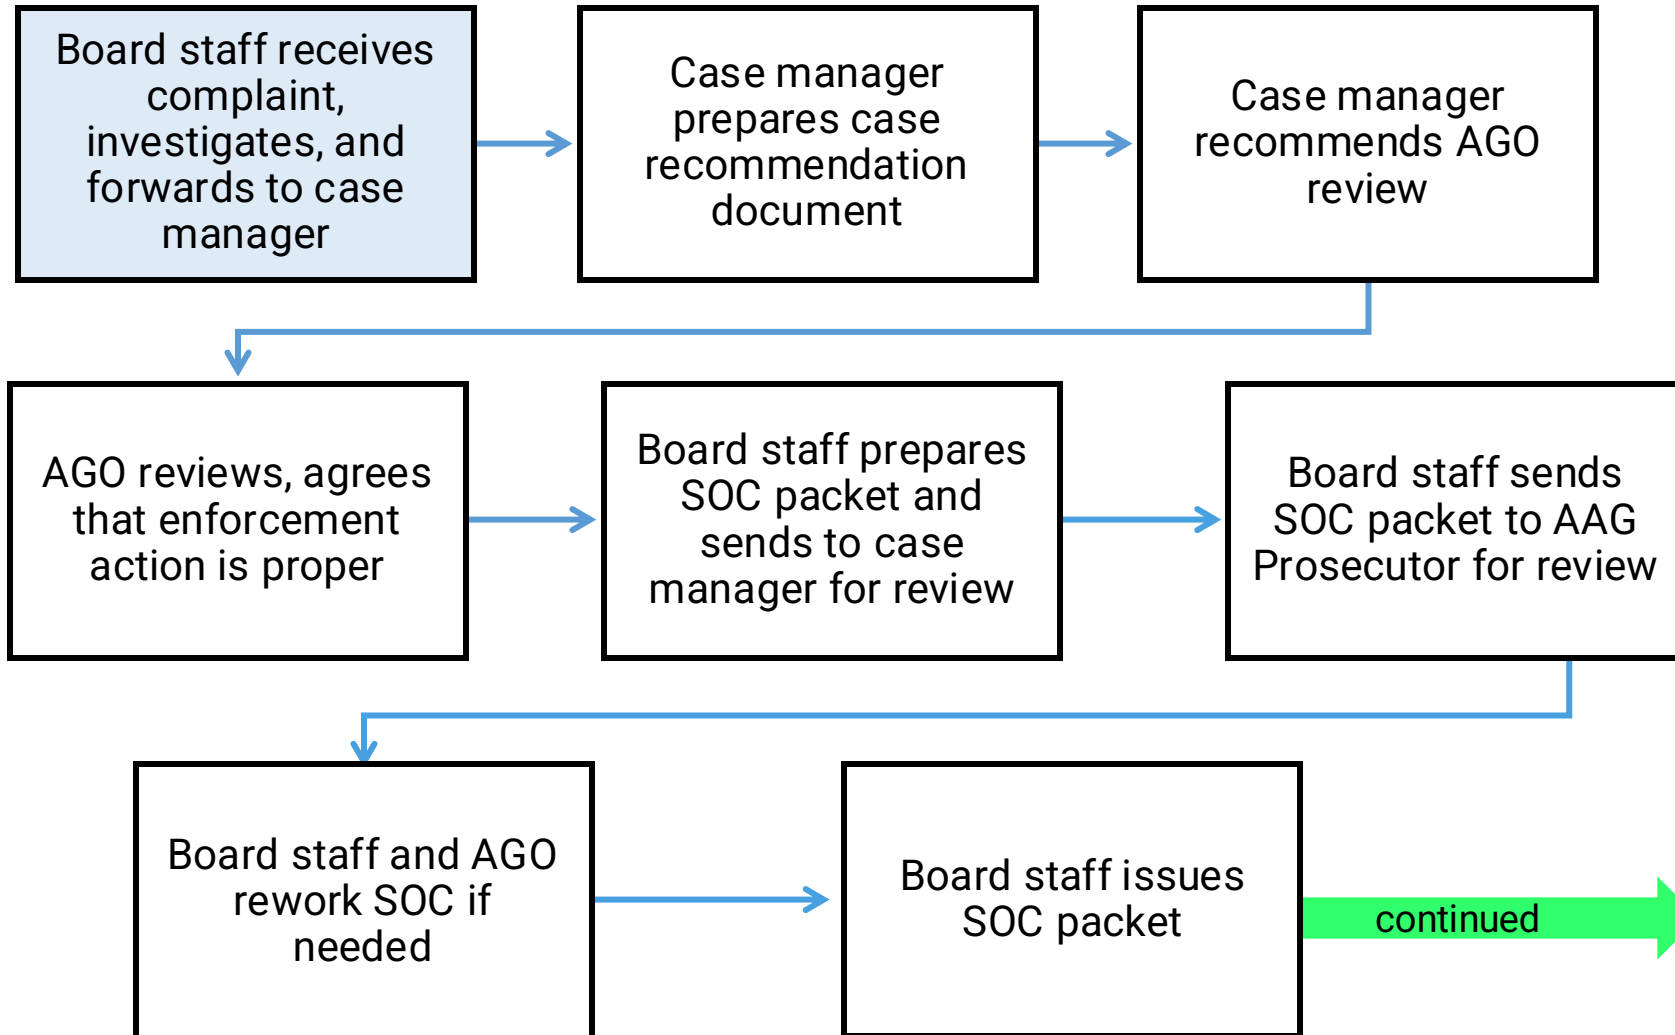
Board staff receives complaint, investigates, and forwards to case manager

Case manager prepares case recommendation document

Case manager recommends AGO review

AGO reviews, agrees that enforcement action is proper

Board staff prepares SOC packet and sends to case manager for review

Board staff sends SOC packet to AAG Prosecutor for review

Board staff and AGO rework SOC if needed

Board staff issues SOC packet

continued